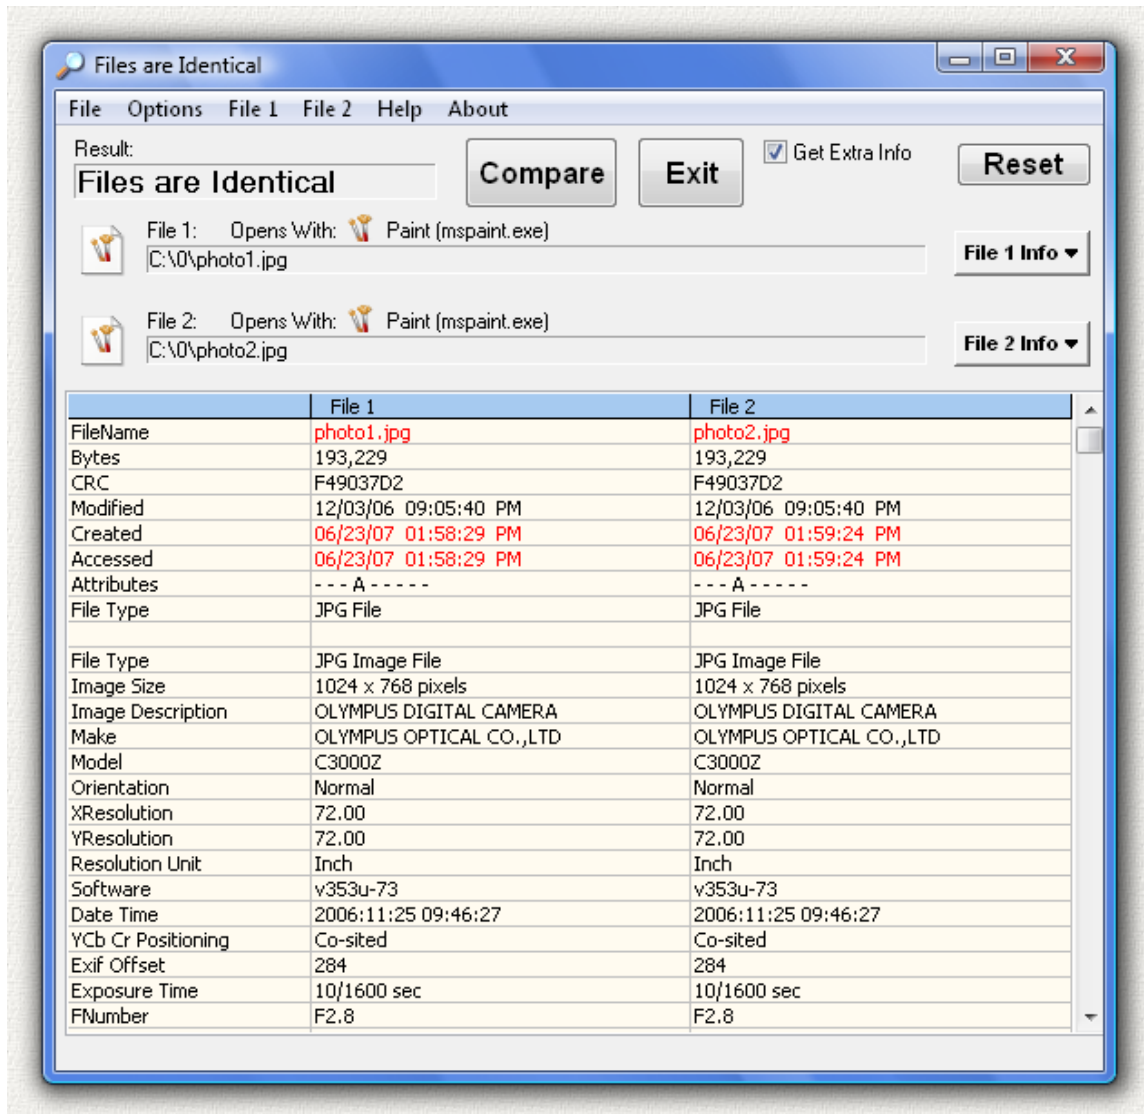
Files are Identical

File Options File 1 File 2 Help About

Result:
Files are Identical

Compare

Exit

Get Extra Info

Reset

File 1: Opens With: Paint (mspaint.exe)
C:\0\photo1.jpg

File 1 Info

File 2: Opens With: Paint (mspaint.exe)
C:\0\photo2.jpg

File 2 Info

| | File 1 | File 2 |
|---|---|---|
| FileName | photo1.jpg | photo2.jpg |
| Bytes | 193,229 | 193,229 |
| CRC | F49037D2 | F49037D2 |
| Modified | 12/03/06 09:05:40 PM | 12/03/06 09:05:40 PM |
| Created | 06/23/07 01:58:29 PM | 06/23/07 01:59:24 PM |
| Accessed | 06/23/07 01:58:29 PM | 06/23/07 01:59:24 PM |
| Attributes | - - - A - - - - - | - - - A - - - - - |
| File Type | JPG File | JPG File |
| | | |
| File Type | JPG Image File | JPG Image File |
| Image Size | 1024 x 768 pixels | 1024 x 768 pixels |
| Image Description | OLYMPUS DIGITAL CAMERA | OLYMPUS DIGITAL CAMERA |
| Make | OLYMPUS OPTICAL CO.,LTD | OLYMPUS OPTICAL CO.,LTD |
| Model | C3000Z | C3000Z |
| Orientation | Normal | Normal |
| XResolution | 72.00 | 72.00 |
| YResolution | 72.00 | 72.00 |
| Resolution Unit | Inch | Inch |
| Software | v353u-73 | v353u-73 |
| Date Time | 2006:11:25 09:46:27 | 2006:11:25 09:46:27 |
| YCb Cr Positioning | Co-sited | Co-sited |
| Exif Offset | 284 | 284 |
| Exposure Time | 10/1600 sec | 10/1600 sec |
| FNumber | F2.8 | F2.8 |